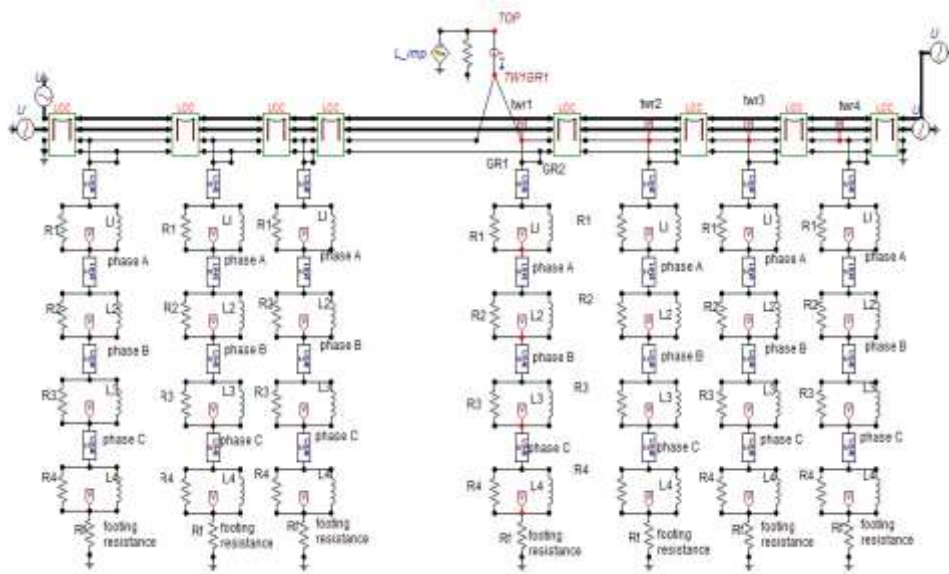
TOP
I_imp
TWRGR1
U
U
U
LCC
LCC
LCC
LCC
twr1
LCC
twr2
LCC
twr3
LCC
twr4
LCC
U
GR1
GR2

R1 L1
phase A
R2 L2
phase B
R3 L3
phase C
R4 L4
Rf footing resistance

R1 L1
phase A
R2 L2
phase B
R3 L3
phase C
R4 L4
Rf footing resistance

R1 L1
phase A
R2 L2
phase B
R3 L3
phase C
R4 L4
Rf footing resistance

R1 L1
phase A
R2 L2
phase B
R3 L3
phase C
R4 L4
Rf footing resistance

R1 L1
phase A
R2 L2
phase B
R3 L3
phase C
R4 L4
Rf footing resistance

R1 L1
phase A
R2 L2
phase B
R3 L3
phase C
R4 L4
Rf footing resistance

R1 L1
phase A
R2 L2
phase B
R3 L3
phase C
R4 L4
Rf footing resistance